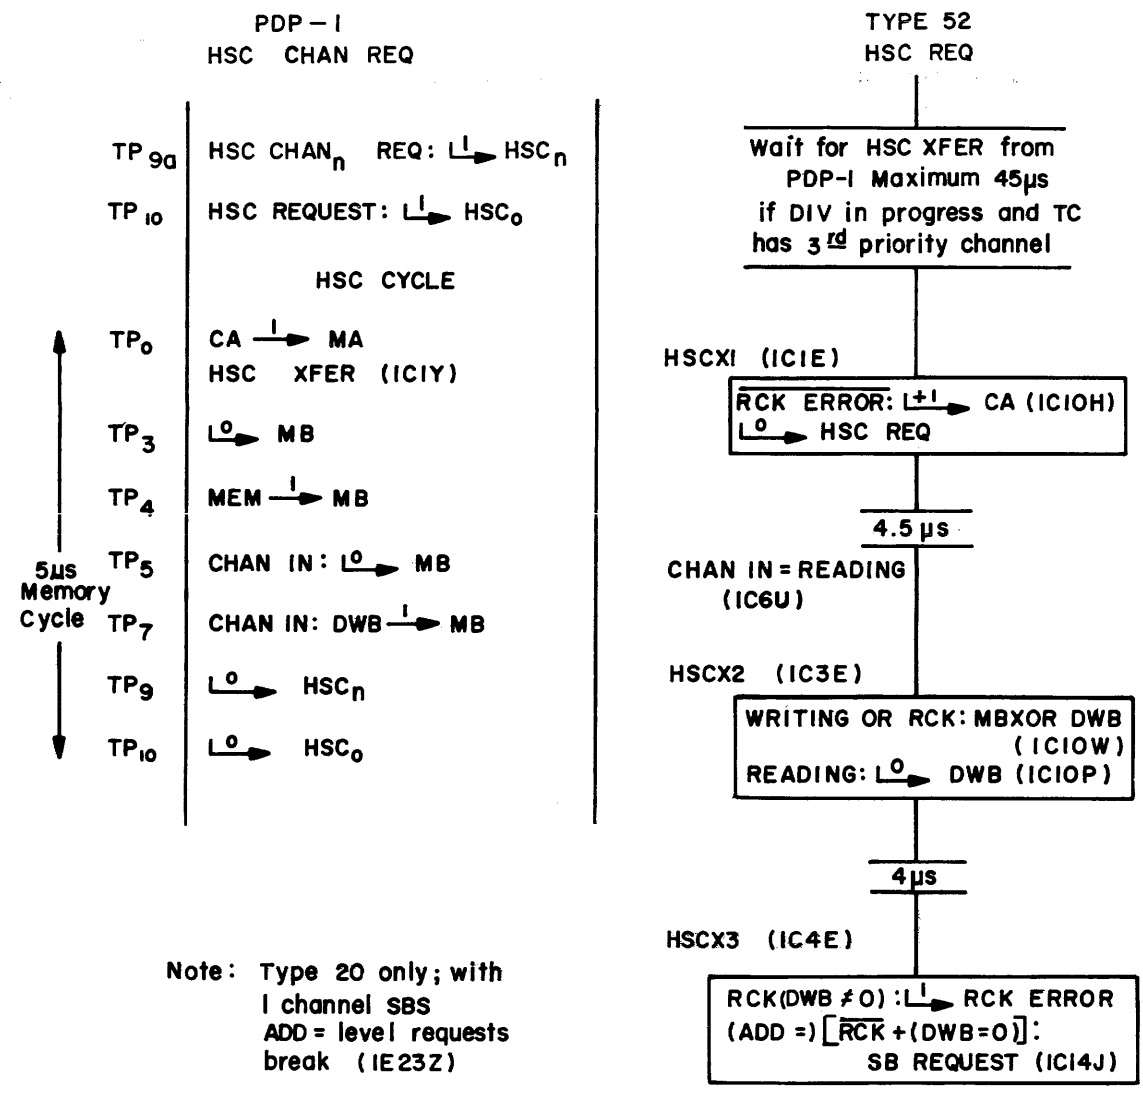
PDP – I
HSC CHAN REQ

TP 9a | HSC CHAN$_n$ REQ: $L \xrightarrow{I}$ HSC$_n$

TP 10 | HSC REQUEST: $L \xrightarrow{I}$ HSC$_0$

HSC CYCLE

TP$_0$ | CA $\xrightarrow{I}$ MA
HSC XFER (ICIY)

TP$_3$ | $L \xrightarrow{0}$ MB

TP$_4$ | MEM $\xrightarrow{I}$ MB

5µs Memory Cycle

TP$_5$ | CHAN IN: $L \xrightarrow{0}$ MB

TP$_7$ | CHAN IN: DWB $\xrightarrow{I}$ MB

TP$_9$ | $L \xrightarrow{0}$ HSC$_n$

TP$_{10}$ | $L \xrightarrow{0}$ HSC$_0$

Note: Type 20 only; with I channel SBS ADD = level requests break (IE23Z)

TYPE 52
HSC REQ

Wait for HSC XFER from PDP-I Maximum 45µs if DIV in progress and TC has 3$^{rd}$ priority channel

HSCXI (ICIE)

$\overline{RCK\ ERROR}$: $L \xrightarrow{+I}$ CA (ICIOH)
$L \xrightarrow{0}$ HSC REQ

4.5 µs

CHAN IN = READING (IC6U)

HSCX2 (IC3E)

WRITING OR RCK: MBXOR DWB (ICIOW)
READING: $L \xrightarrow{0}$ DWB (ICIOP)

4µs

HSCX3 (IC4E)

RCK(DWB $\neq$ 0) : $L \xrightarrow{I}$ RCK ERROR
(ADD =) $[\overline{RCK} + (DWB = 0)]$:
SB REQUEST (ICI4J)